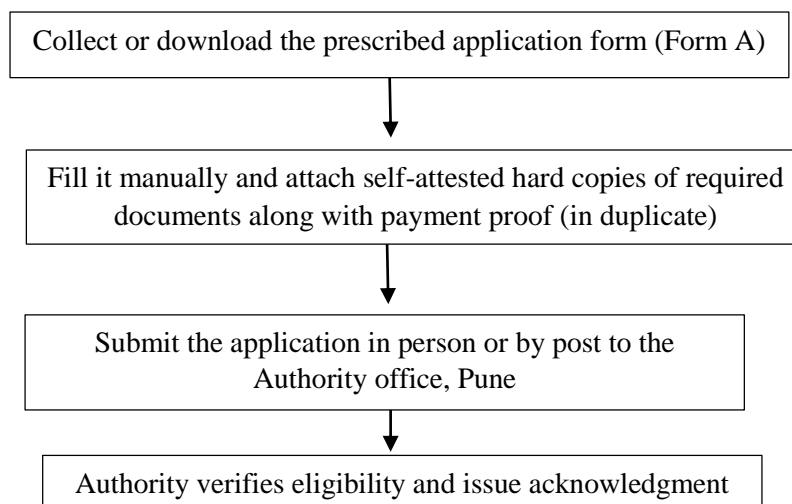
Collect or download the prescribed application form (Form A)

Fill it manually and attach self-attested hard copies of required documents along with payment proof (in duplicate)

Submit the application in person or by post to the Authority office, Pune

Authority verifies eligibility and issue acknowledgment